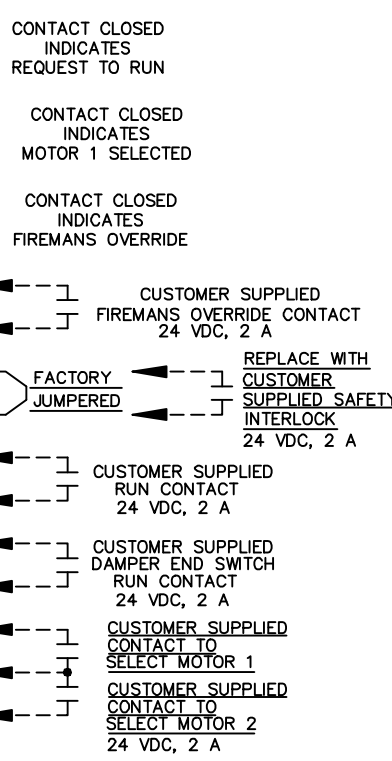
CONTACT CLOSED
INDICATES
REQUEST TO RUN

CONTACT CLOSED
INDICATES
MOTOR 1 SELECTED

CONTACT CLOSED
INDICATES
FIREMANS OVERRIDE

CUSTOMER SUPPLIED
FIREMANS OVERRIDE CONTACT
24 VDC, 2 A

FACTORY
JUMPERED

REPLACE WITH
CUSTOMER
SUPPLIED SAFETY
INTERLOCK
24 VDC, 2 A

CUSTOMER SUPPLIED
RUN CONTACT
24 VDC, 2 A

CUSTOMER SUPPLIED
DAMPER END SWITCH
RUN CONTACT
24 VDC, 2 A

CUSTOMER SUPPLIED
CONTACT TO
SELECT MOTOR 1

CUSTOMER SUPPLIED
CONTACT TO
SELECT MOTOR 2
24 VDC, 2 A